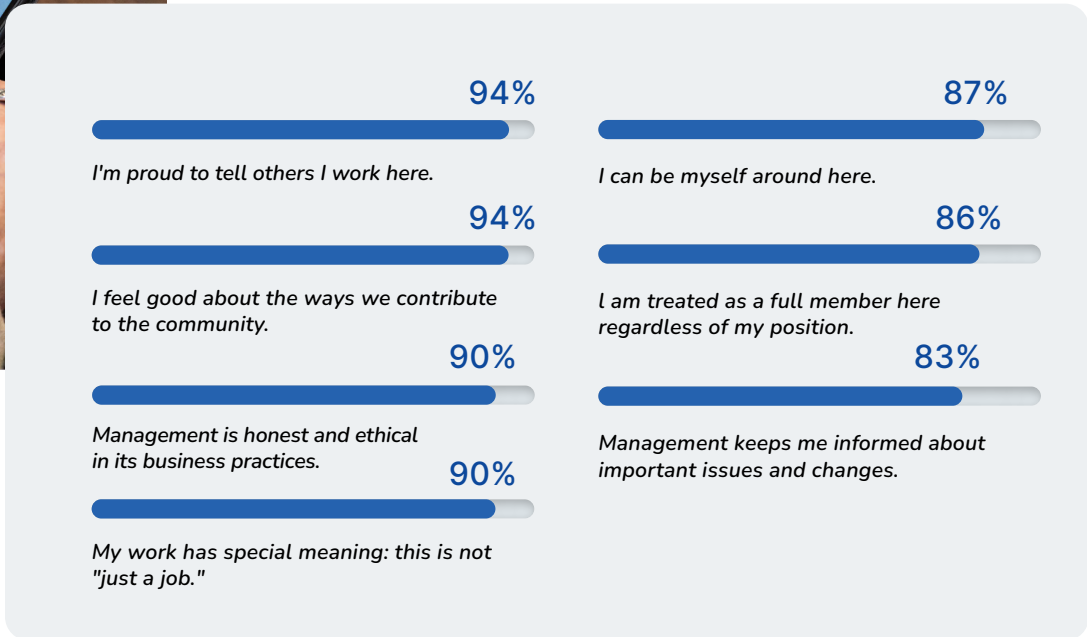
94%

I'm proud to tell others I work here.

94%

I feel good about the ways we contribute to the community.

90%

Management is honest and ethical in its business practices.

90%

My work has special meaning: this is not "just a job."

87%

I can be myself around here.

86%

I am treated as a full member here regardless of my position.

83%

Management keeps me informed about important issues and changes.